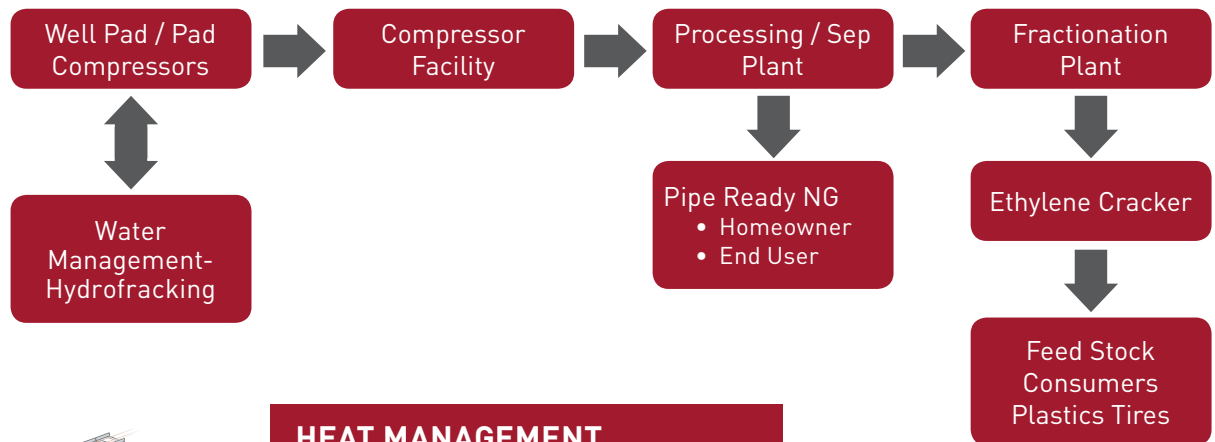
Well Pad / Pad Compressors

Compressor Facility

Processing / Sep Plant

Fractionation Plant

Water Management-Hydrofracking

Pipe Ready NG
• Homeowner
• End User

Ethylene Cracker

Feed Stock Consumers Plastics Tires

HEAT MANAGEMENT